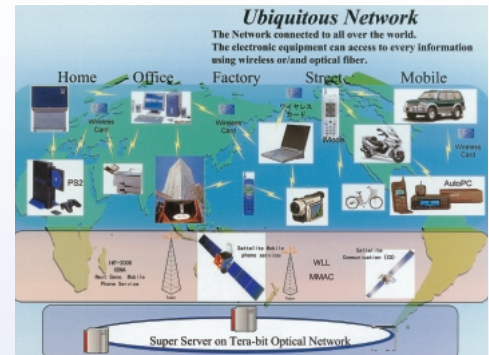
Ubiquitous Network

The Network connected to all over the world.
The electronic equipment can access to every information using wireless or/and optical fiber.

Home

Office

Factory

Street

Mobile

Wireless Card

Wireless Card

ワイヤレスカード

i-Mode

Wireless Card

PS2

AutoPC

IMT-2000 CDMA Next Gene. Mobile Phone Service

Satellite Mobile phone service

WLL

MMAC

Satellite Communication (CS)

Super Server on Tera-bit Optical Network